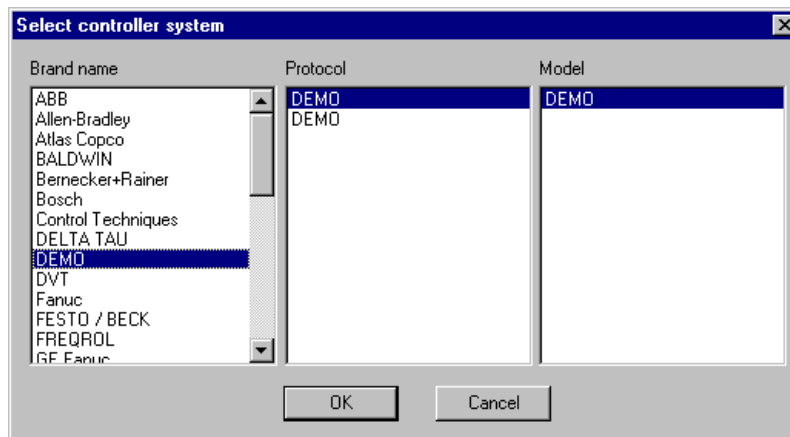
Select controller system

Brand name
ABB
Allen-Bradley
Atlas Copco
BALDWIN
Bernecker+Rainer
Bosch
Control Techniques
DELTA TAU
DEMO
DVT
Fanuc
FESTO / BECK
FREQROL
GE Fanuc

Protocol
DEMO
DEMO

Model
DEMO

OK
Cancel